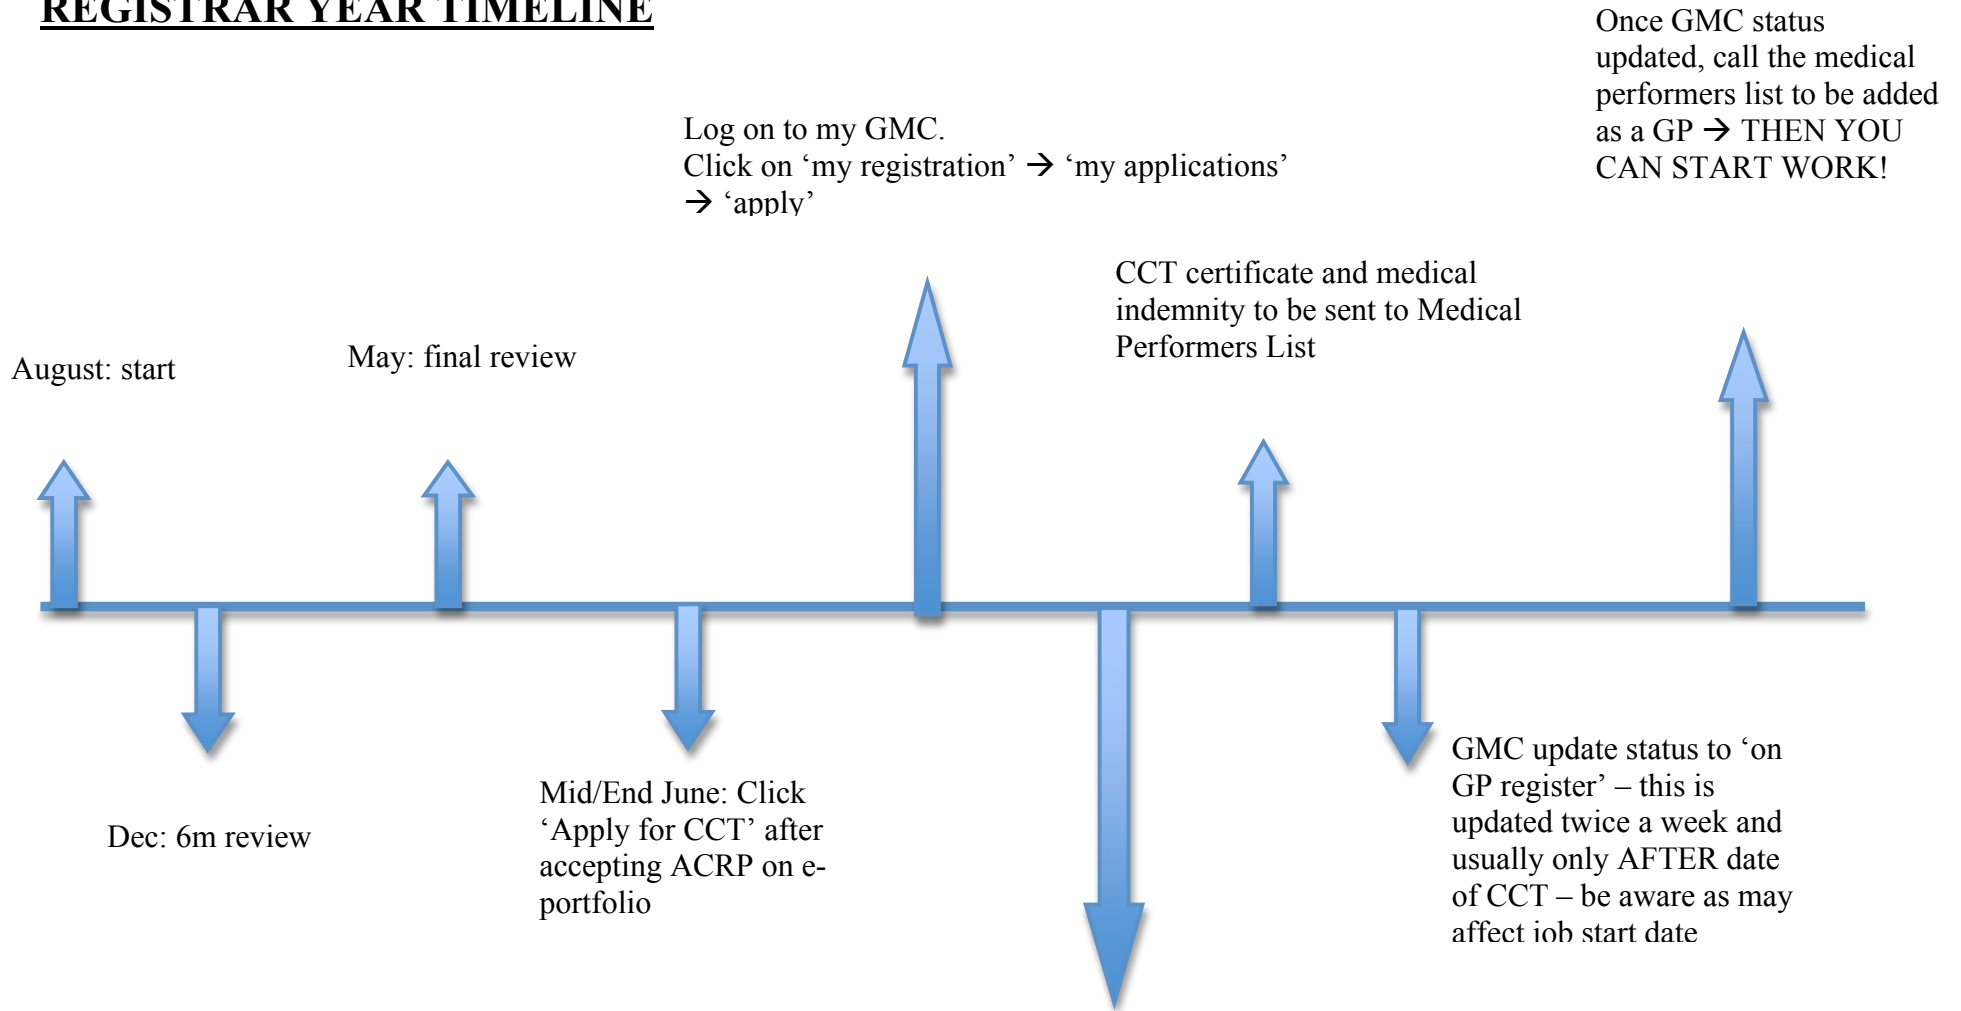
REGISTRAR YEAR TIMELINE

Once GMC status updated, call the medical performers list to be added as a GP → THEN YOU CAN START WORK!

Log on to my GMC.
Click on ‘my registration’ → ‘my applications’ → ‘apply’

CCT certificate and medical indemnity to be sent to Medical Performers List

August: start

May: final review

Dec: 6m review

Mid/End June: Click ‘Apply for CCT’ after accepting ACRP on e-portfolio

GMC update status to ‘on GP register’ – this is updated twice a week and usually only AFTER date of CCT – be aware as may affect job start date